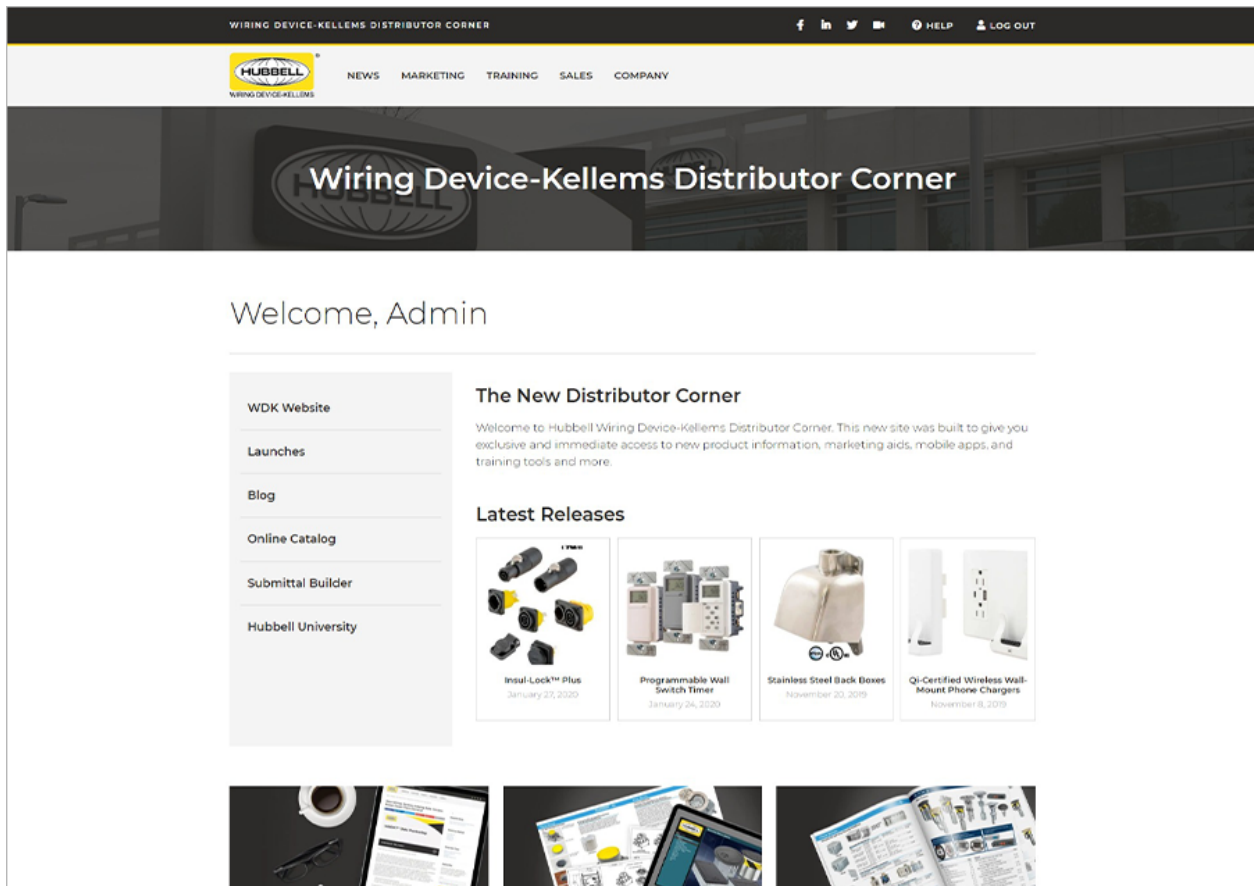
WIRING DEVICE-KELLEMS DISTRIBUTOR CORNER

HELP LOG OUT

HUBBELL
WIRING DEVICE-KELLEMS

NEWS MARKETING TRAINING SALES COMPANY

Wiring Device-Kellems Distributor Corner

Welcome, Admin

WDK Website

Launches

Blog

Online Catalog

Submittal Builder

Hubbell University

The New Distributor Corner

Welcome to Hubbell Wiring Device-Kellems Distributor Corner. This new site was built to give you exclusive and immediate access to new product information, marketing aids, mobile apps, and training tools and more.

Latest Releases

Insul-Lock™ Plus
January 27, 2020

Programmable Wall Switch Timer
January 24, 2020

Stainless Steel Back Boxes
November 20, 2019

Qi-Certified Wireless Wall-Mount Phone Chargers
November 8, 2019